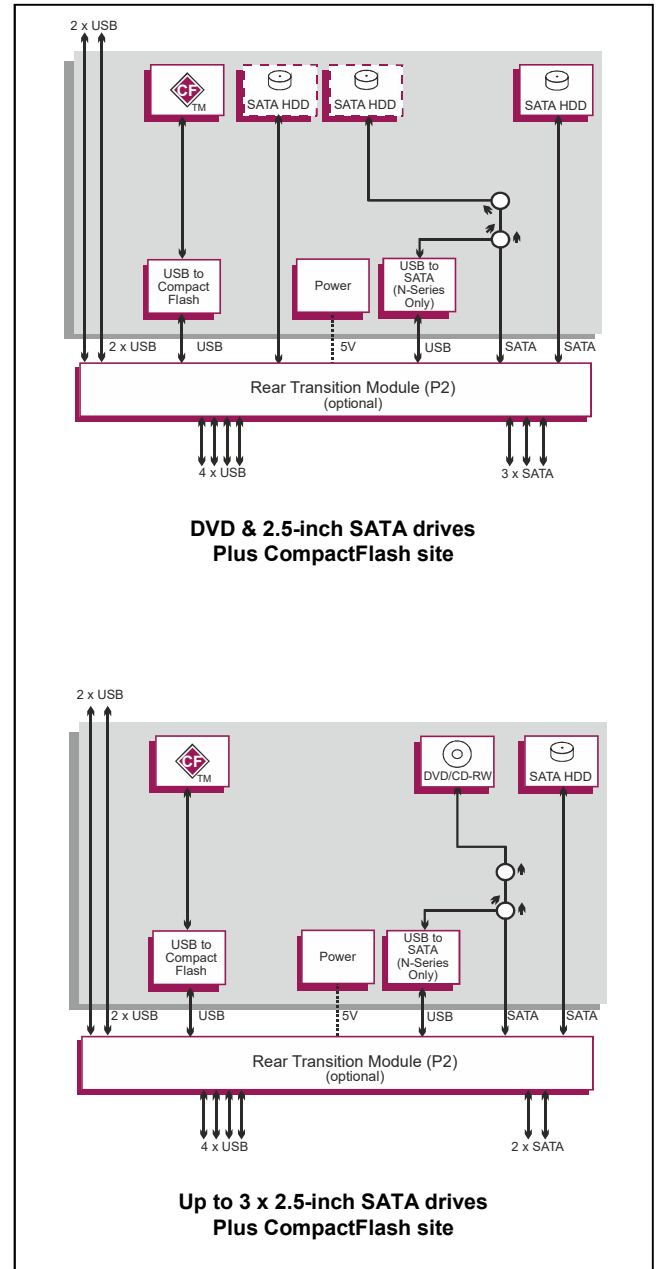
2 x USB

CF TM

SATA HDD

SATA HDD

SATA HDD

USB to Compact Flash

Power

USB to SATA (N-Series Only)

2 x USB

USB

5V

USB

SATA

SATA

Rear Transition Module (P2)
(optional)

4 x USB

3 x SATA

DVD & 2.5-inch SATA drives
Plus CompactFlash site

2 x USB

CF TM

DVD/CD-RW

SATA HDD

USB to Compact Flash

Power

USB to SATA (N-Series Only)

2 x USB

USB

5V

USB

SATA

SATA

Rear Transition Module (P2)
(optional)

4 x USB

2 x SATA

Up to 3 x 2.5-inch SATA drives
Plus CompactFlash site